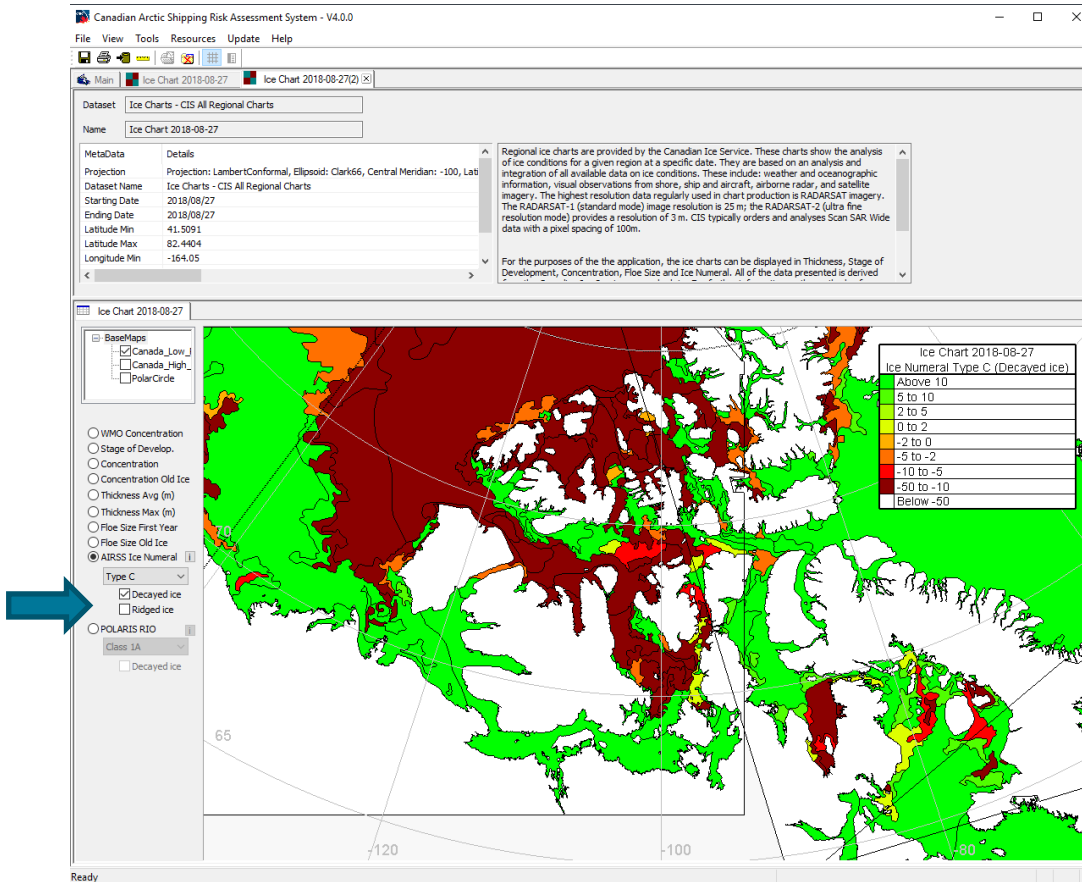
Canadian Arctic Shipping Risk Assessment System - V4.0.0

File View Tools Resources Update Help

Main | Ice Chart 2018-08-27 | Ice Chart 2018-08-27(2)

Dataset Ice Charts - CIS All Regional Charts

Name Ice Chart 2018-08-27

| MetaData | Details |
|---|---|
| Projection | Projection: LambertConformal, Ellipsoid: Clark66, Central Meridian: -100, Lati |
| Dataset Name | Ice Charts - CIS All Regional Charts |
| Starting Date | 2018/08/27 |
| Ending Date | 2018/08/27 |
| Latitude Min | 41.5091 |
| Latitude Max | 82.4404 |
| Longitude Min | -164.05 |

Regional ice charts are provided by the Canadian Ice Service. These charts show the analysis of ice conditions for a given region at a specific date. They are based on an analysis and integration of all available data on ice conditions. These include: weather and oceanographic information, visual observations from shore, ship and aircraft, airborne radar, and satellite imagery. The highest resolution data regularly used in chart production is RADARSAT imagery. The RADARSAT-1 (standard mode) image resolution is 25 m; the RADARSAT-2 (ultra fine resolution mode) provides a resolution of 3 m. CIS typically orders and analyses Scan SAR Wide data with a pixel spacing of 100m.

For the purposes of the the application, the ice charts can be displayed in Thickness, Stage of Development, Concentration, Floe Size and Ice Numeral. All of the data presented is derived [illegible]

Ice Chart 2018-08-27

BaseMaps
Canada_Low_I
Canada_High_
PolarCircle

WMO Concentration
Stage of Develop.
Concentration
Concentration Old Ice
Thickness Avg (m)
Thickness Max (m)
Floe Size First Year
Floe Size Old Ice
AIRSS Ice Numeral
Type C
Decayed ice
Ridged ice
POLARIS RIO
Class 1A
Decayed ice

Ice Chart 2018-08-27
Ice Numeral Type C (Decayed ice)
Above 10
5 to 10
2 to 5
0 to 2
-2 to 0
-5 to -2
-10 to -5
-50 to -10
Below -50

70
65
-120
-100
-80

Ready